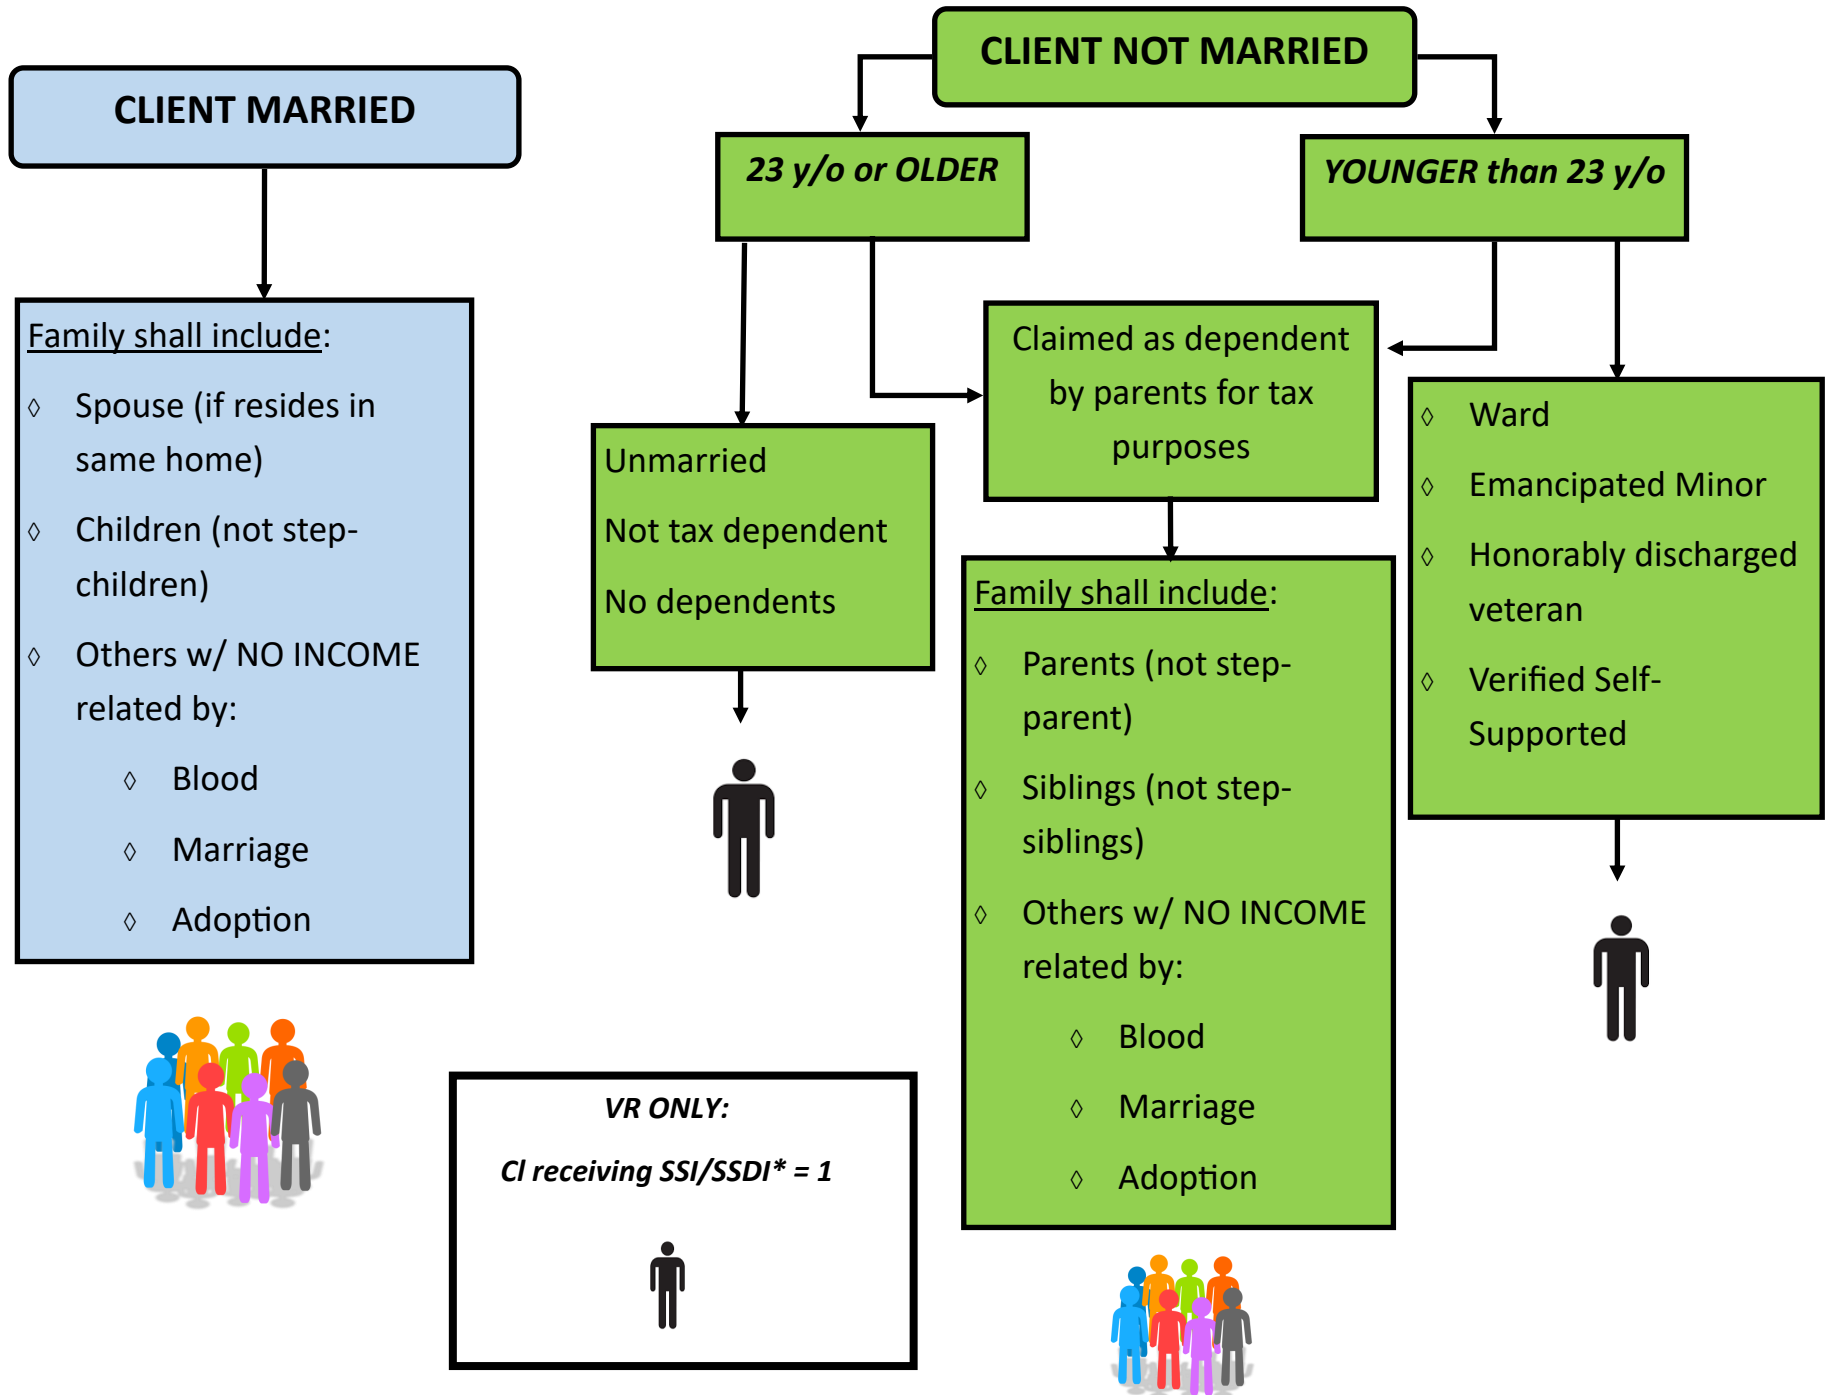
CLIENT MARRIED

Family shall include:

◊ Spouse (if resides in same home)

◊ Children (not step-children)

◊ Others w/ NO INCOME related by:

◊ Blood

◊ Marriage

◊ Adoption

CLIENT NOT MARRIED

23 y/o or OLDER

YOUNGER than 23 y/o

Claimed as dependent by parents for tax purposes

Unmarried

Not tax dependent

No dependents

Family shall include:

◊ Parents (not step-parent)

◊ Siblings (not step-siblings)

◊ Others w/ NO INCOME related by:

◊ Blood

◊ Marriage

◊ Adoption

◊ Ward

◊ Emancipated Minor

◊ Honorably discharged veteran

◊ Verified Self-Supported

VR ONLY:

Cl receiving SSI/SSDI* = 1